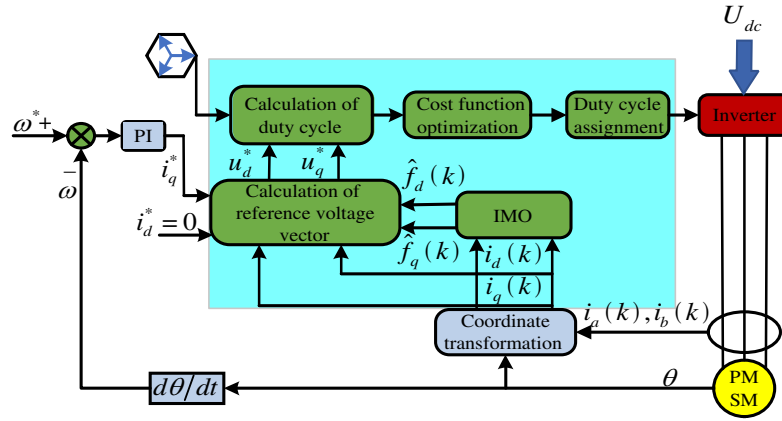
$U_{dc}$

$\omega^*$ +

$\bar{\omega}$

PI

$i_q^*$

$i_d^* = 0$

Calculation of duty cycle

Cost function optimization

Duty cycle assignment

Inverter

$u_d^*$ $u_q^*$

Calculation of reference voltage vector

$\hat{f}_d(k)$

$\hat{f}_q(k)$

IMO

$i_d(k)$

$i_q(k)$

Coordinate transformation

$i_a(k), i_b(k)$

$\theta$

$d\theta/dt$

PM SM